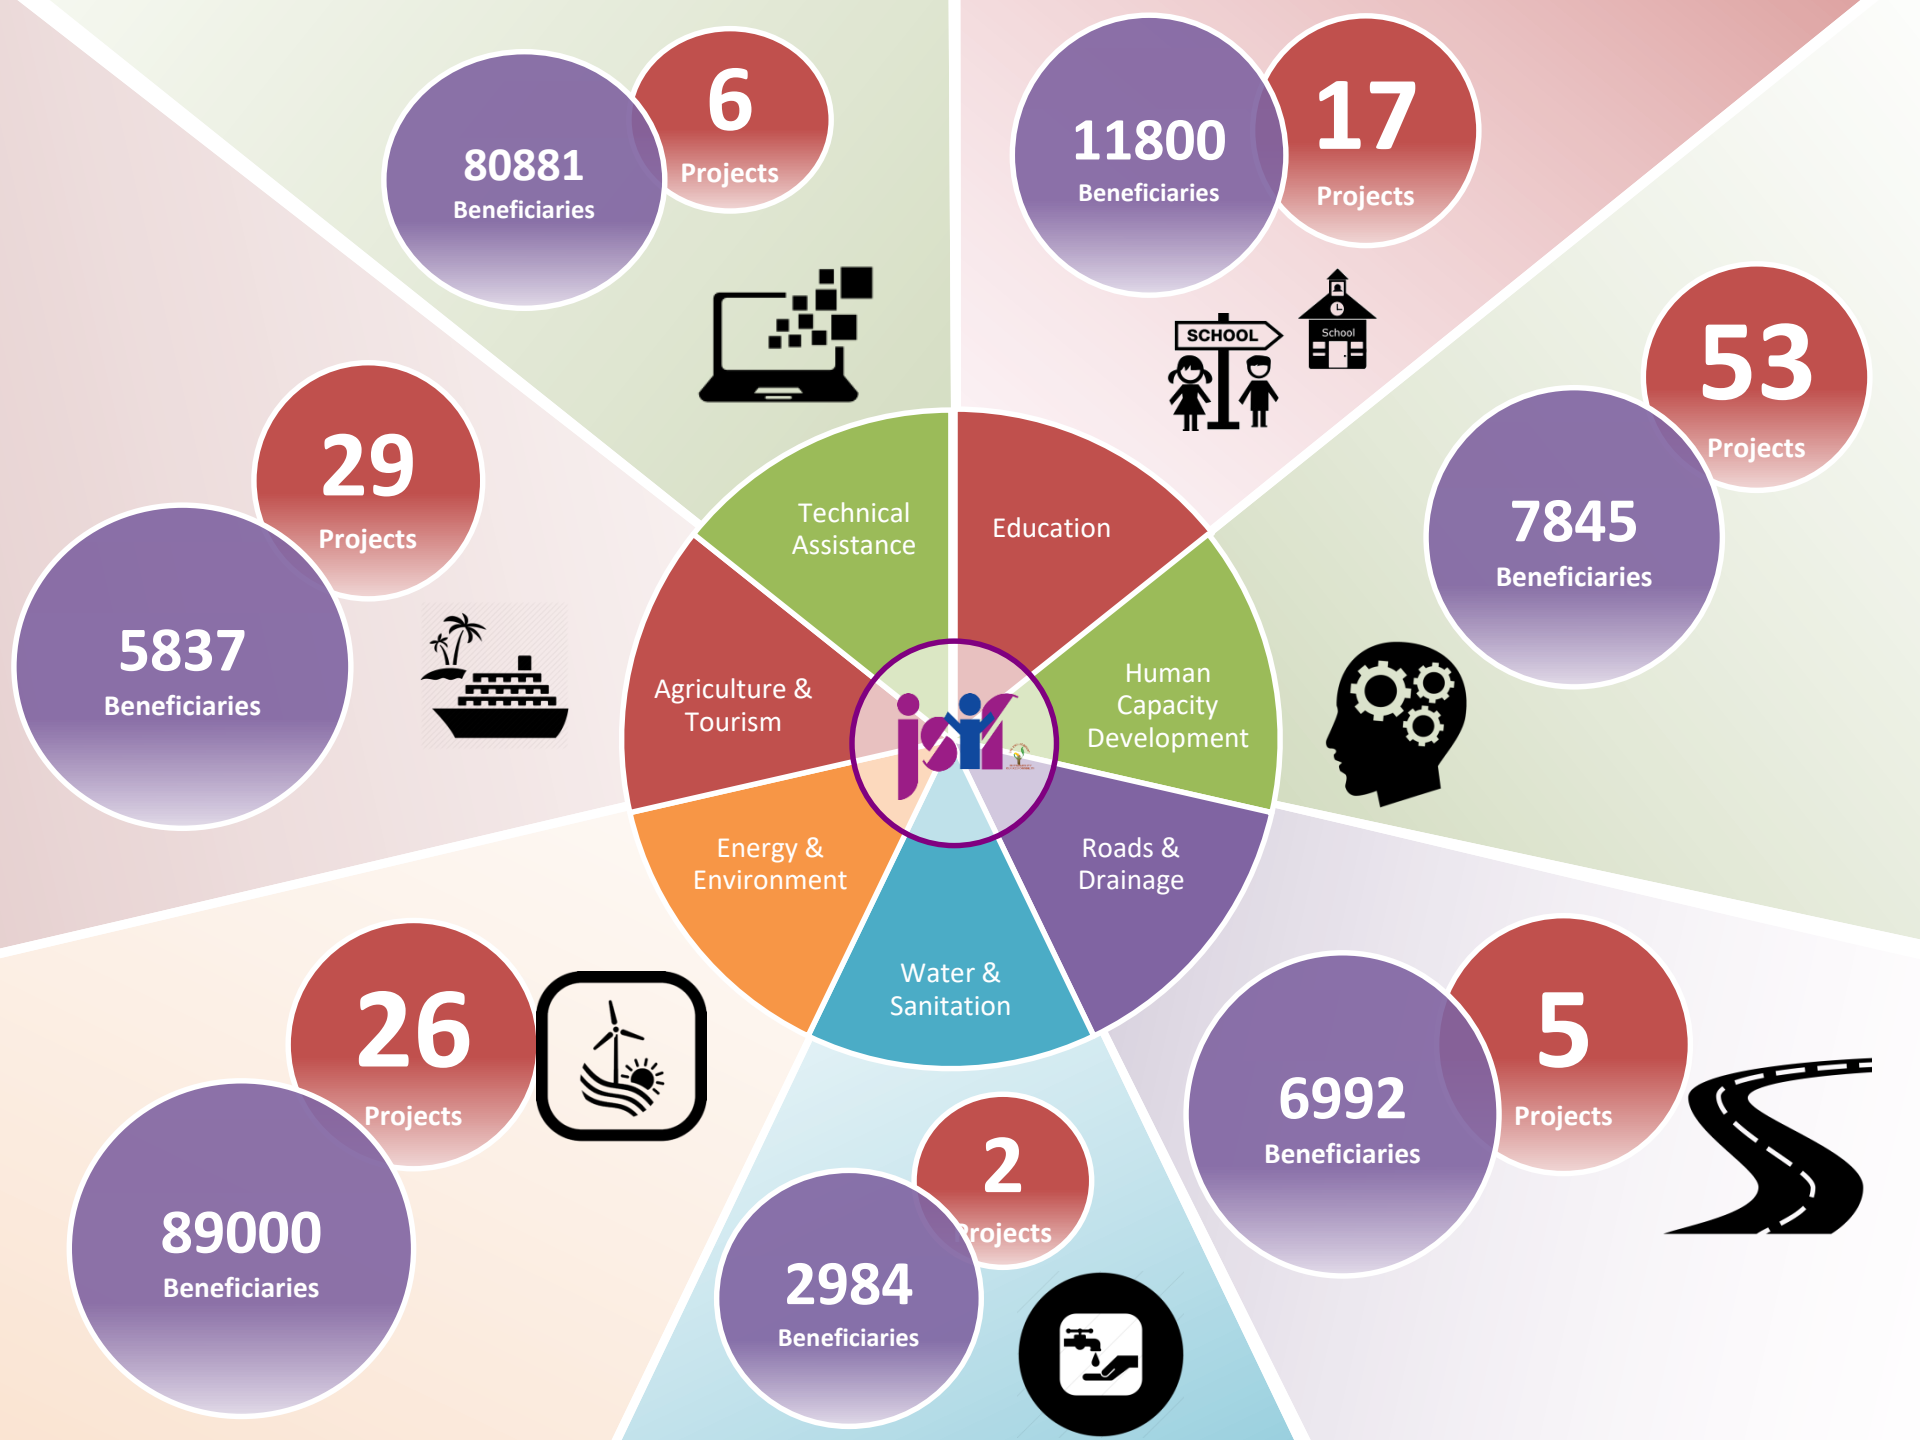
80881
Beneficiaries

6
Projects

11800
Beneficiaries

17
Projects

SCHOOL

School

53
Projects

7845
Beneficiaries

29
Projects

5837
Beneficiaries

Technical Assistance

Education

Agriculture & Tourism

Human Capacity Development

jsif

Energy & Environment

Roads & Drainage

Water & Sanitation

26
Projects

89000
Beneficiaries

2
Projects

2984
Beneficiaries

6992
Beneficiaries

5
Projects